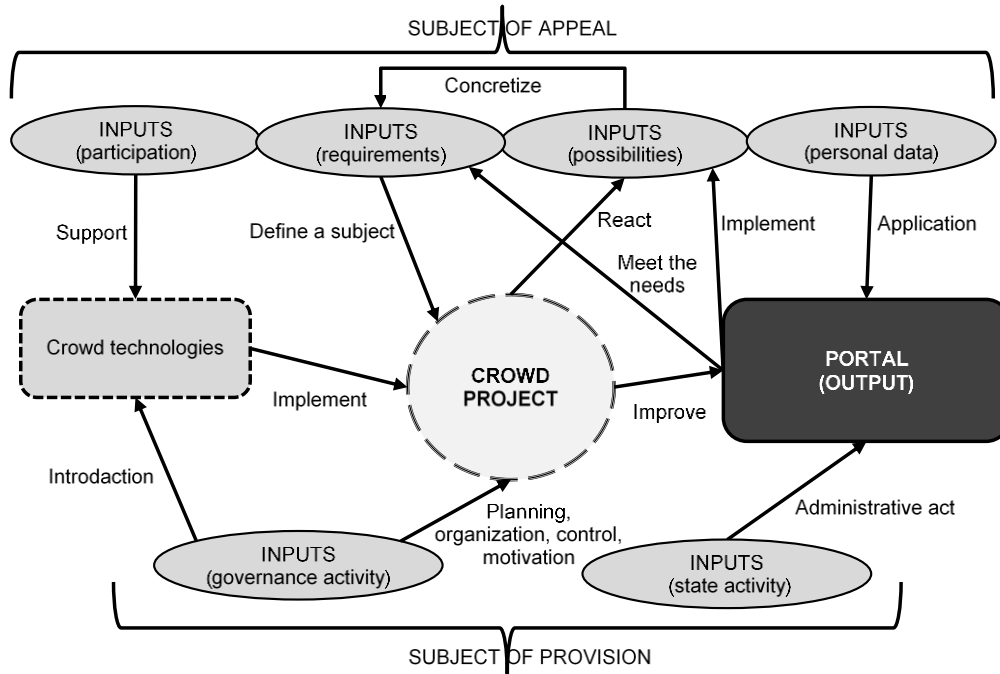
SUBJECT OF APPEAL

Concretize

INPUTS (participation)

INPUTS (requirements)

INPUTS (possibilities)

INPUTS (personal data)

Support

Define a subject

React

Meet the needs

Implement

Application

Crowd technologies

Implement

CROWD PROJECT

Improve

PORTAL (OUTPUT)

Introdaction

Planning, organization, control, motivation

Administrative act

INPUTS (governance activity)

INPUTS (state activity)

SUBJECT OF PROVISION